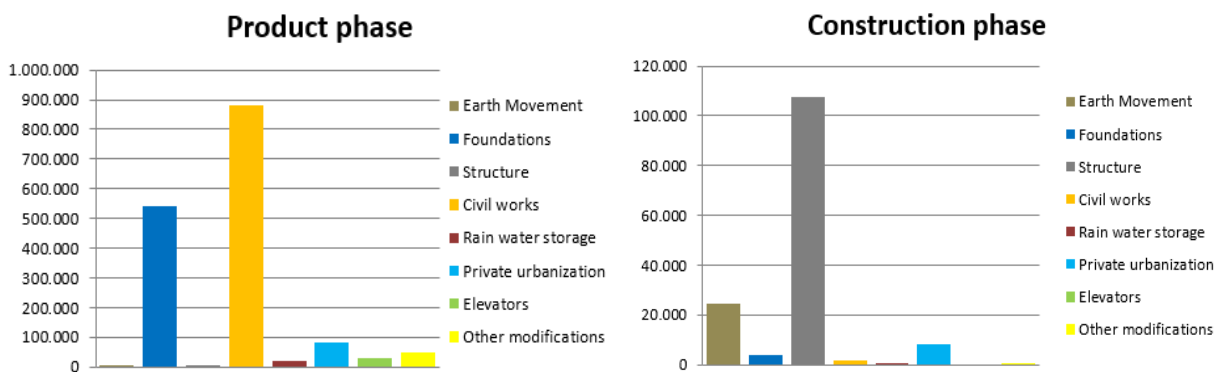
Product phase

1.000.000
900.000
800.000
700.000
600.000
500.000
400.000
300.000
200.000
100.000
0

Earth Movement
Foundations
Structure
Civil works
Rain water storage
Private urbanization
Elevators
Other modifications

Construction phase

120.000
100.000
80.000
60.000
40.000
20.000
0

Earth Movement
Foundations
Structure
Civil works
Rain water storage
Private urbanization
Elevators
Other modifications